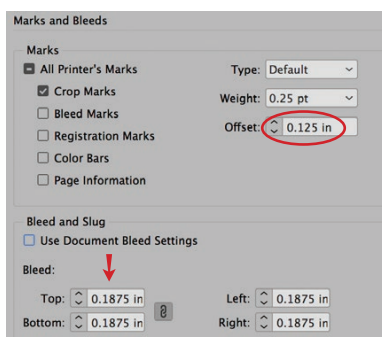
Marks and Bleeds

Marks

All Printer's Marks

Crop Marks

Bleed Marks

Registration Marks

Color Bars

Page Information

Type: Default

Weight: 0.25 pt

Offset: 0.125 in

Bleed and Slug

Use Document Bleed Settings

Bleed:

Top: 0.1875 in

Bottom: 0.1875 in

Left: 0.1875 in

Right: 0.1875 in